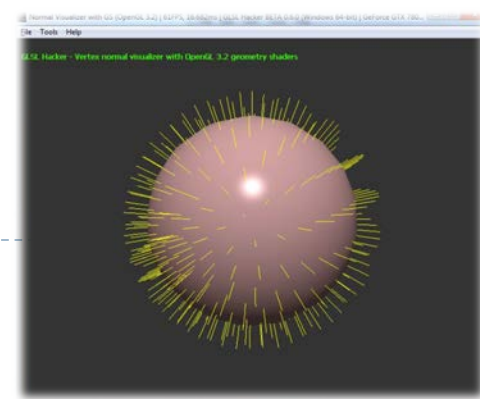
Normal Visualizer with GS (OpenGL 3.2) | 61FPS, 16.66ms | GLSL Hacker BETA 0.6.0 (Windows 64-bit) | GeForce GTX 780...
File Tools Help
GLSL Hacker - Vertex normal visualizer with OpenGL 3.2 geometry shaders